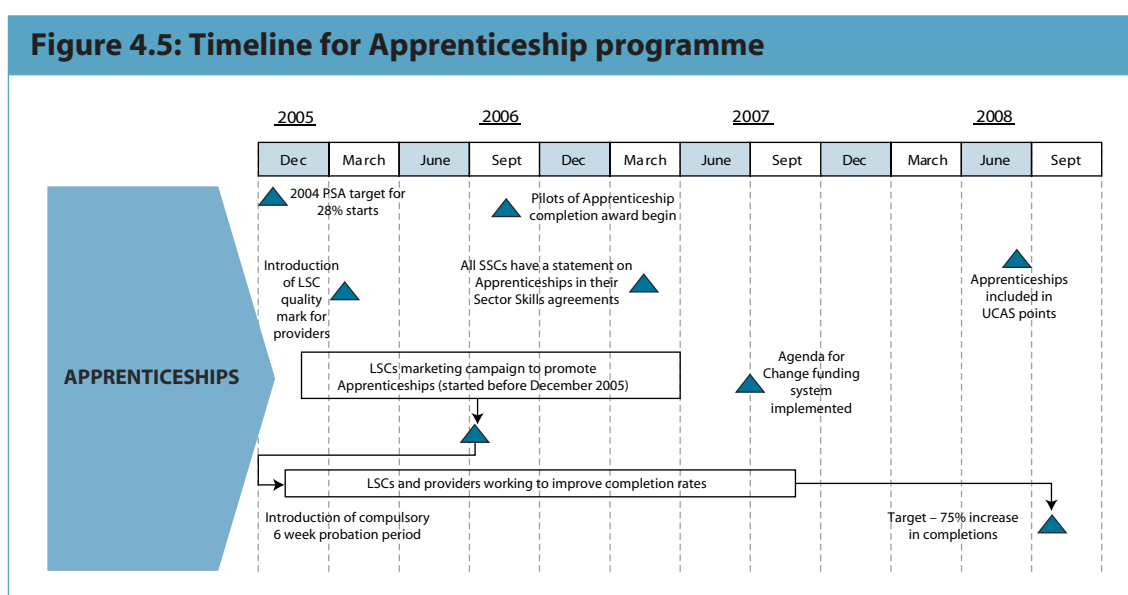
Figure 4.5: Timeline for Apprenticeship programme

2005 2006 2007 2008

| Dec | March | June | Sept | Dec | March | June | Sept | Dec | March | June | Sept |
|---|---|---|---|---|---|---|---|---|---|---|---|

APPRENTICESHIPS

2004 PSA target for 28% starts

Pilots of Apprenticeship completion award begin

Introduction of LSC quality mark for providers

All SSCs have a statement on Apprenticeships in their Sector Skills agreements

Apprenticeships included in UCAS points

LSCs marketing campaign to promote Apprenticeships (started before December 2005)

Agenda for Change funding system implemented

LSCs and providers working to improve completion rates

Introduction of compulsory 6 week probation period

Target – 75% increase in completions